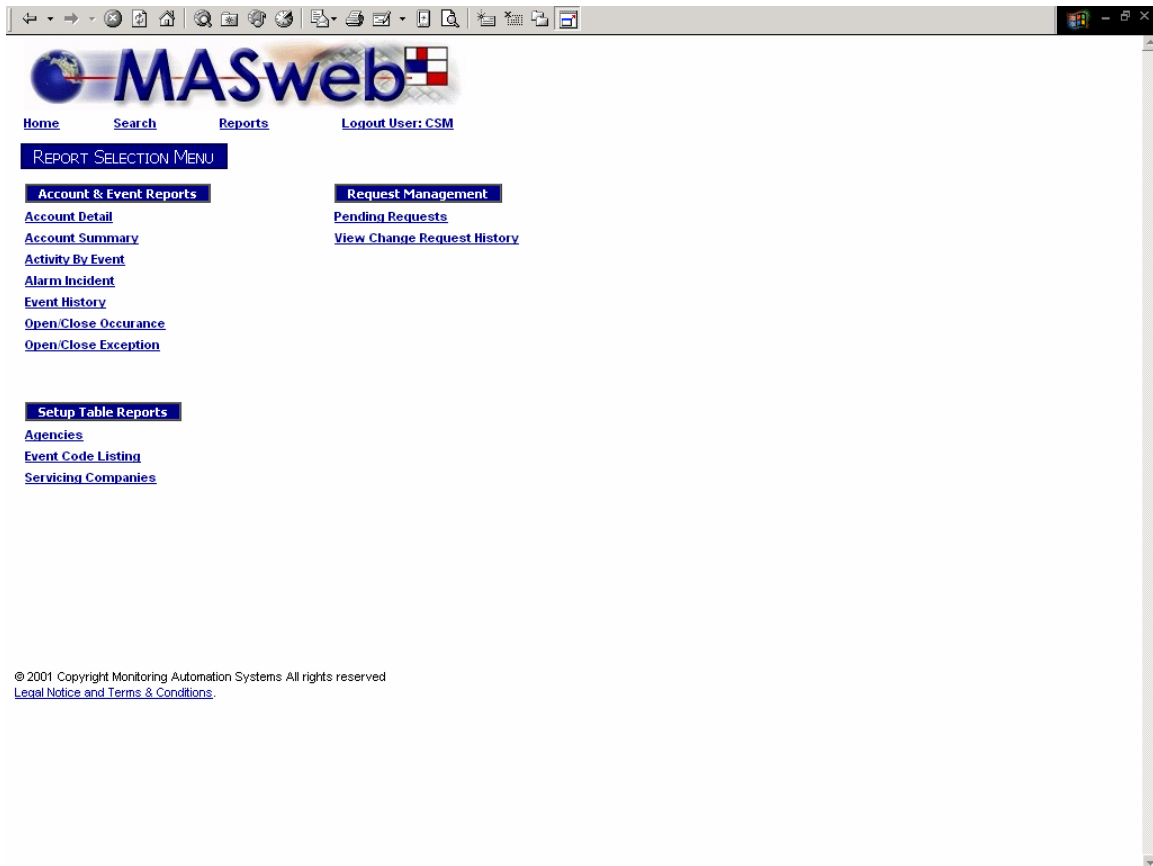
MASweb

Home Search Reports Logout User: CSM

REPORT SELECTION MENU

Account & Event Reports

Account Detail
Account Summary
Activity By Event
Alarm Incident
Event History
Open/Close Occurance
Open/Close Exception

Request Management

Pending Requests
View Change Request History

Setup Table Reports

Agencies
Event Code Listing
Servicing Companies

© 2001 Copyright Monitoring Automation Systems All rights reserved
Legal Notice and Terms & Conditions.